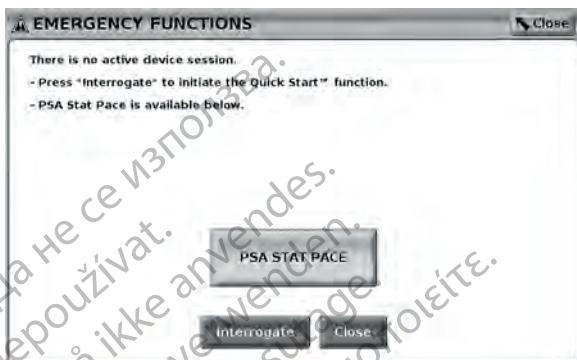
EMERGENCY FUNCTIONS

Close

There is no active device session.

- Press "Interrogate" to initiate the Quick Start™ function.

- PSA Stat Pace is available below.

PSA STAT PACE

Interrogate

Close

а не се използва.

epoužívat.

ikke anvendes.

verwenden.

Usare.

ποιείτε.